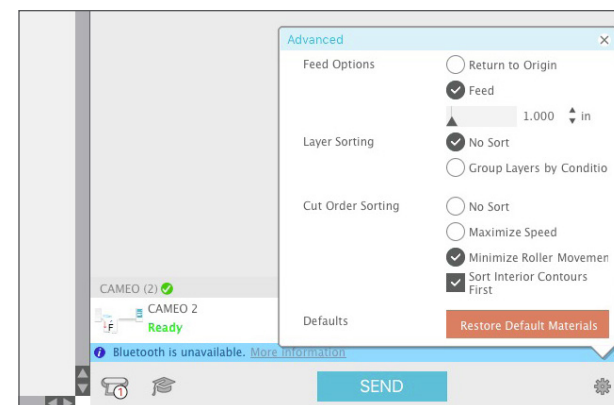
Advanced ×

Feed Options
Return to Origin
Feed
1.000 in

Layer Sorting
No Sort
Group Layers by Conditio

Cut Order Sorting
No Sort
Maximize Speed
Minimize Roller Movemen
Sort Interior Contours First

Defaults
Restore Default Materials

CAMEO (2)
CAMEO 2
Ready

Bluetooth is unavailable. More Information

1

SEND